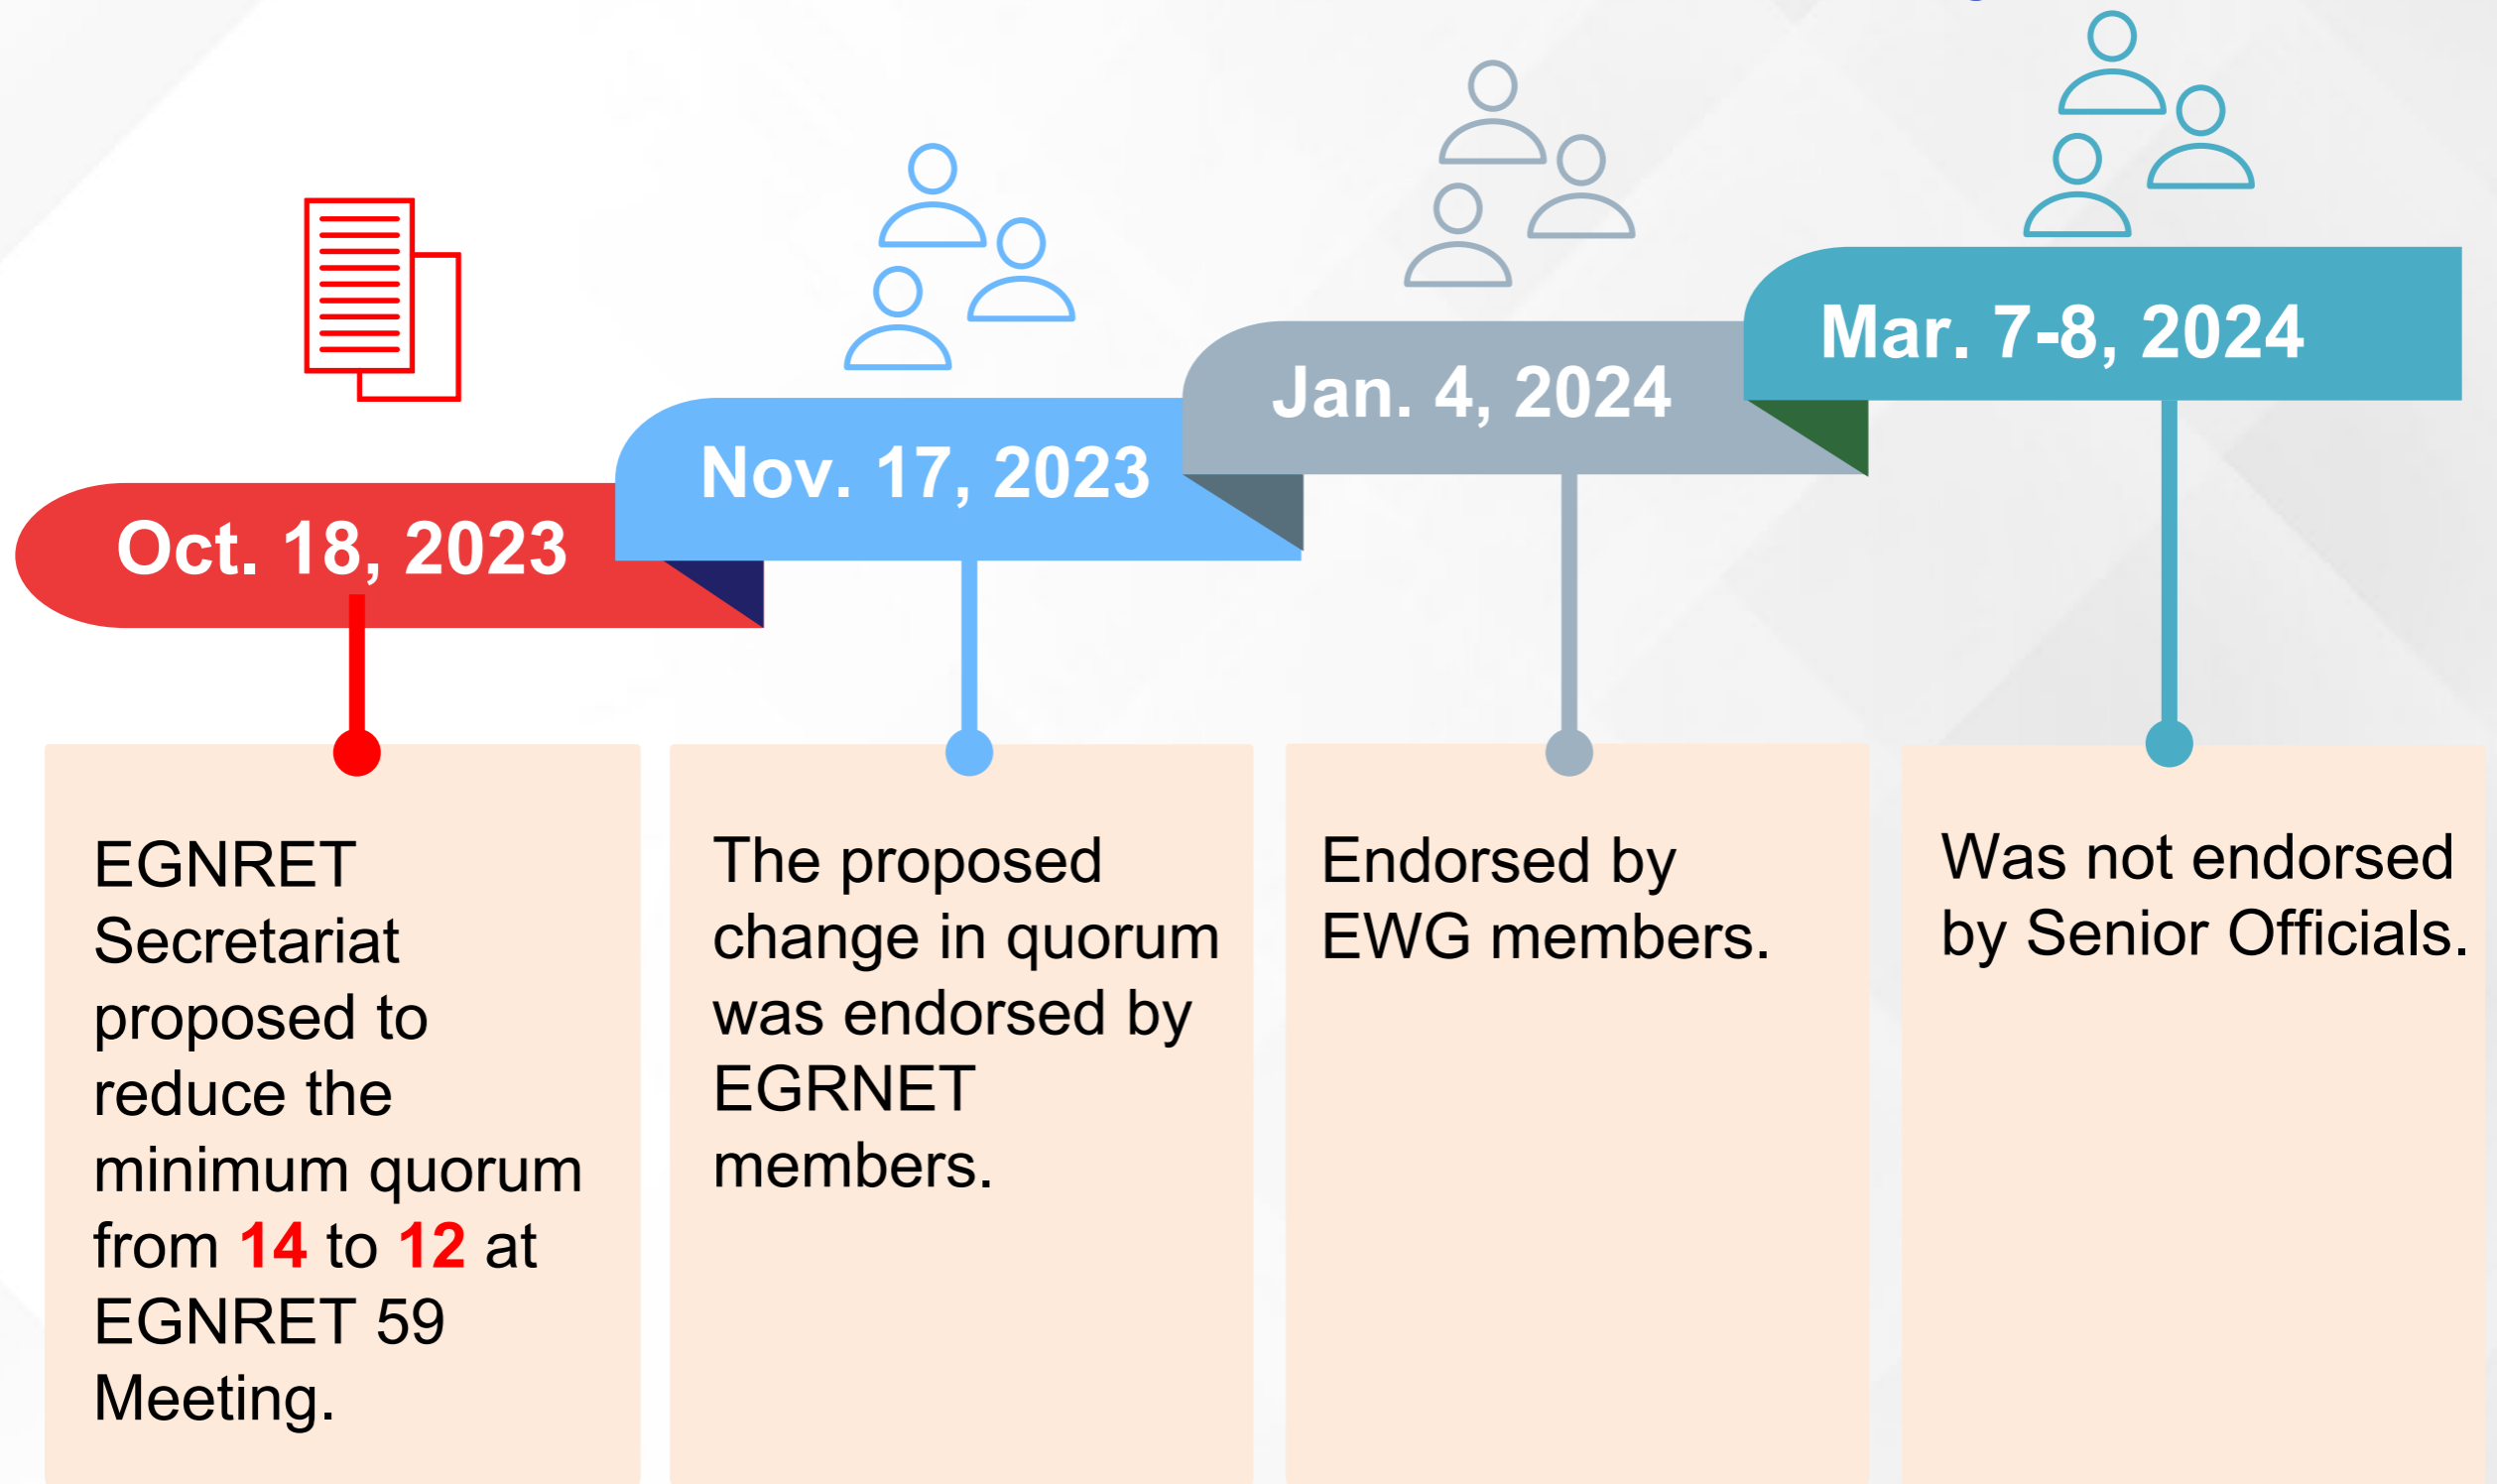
Oct. 18, 2023

Nov. 17, 2023

Jan. 4, 2024

Mar. 7-8, 2024

EGNRET Secretariat proposed to reduce the minimum quorum from 14 to 12 at EGNRET 59 Meeting.

The proposed change in quorum was endorsed by EGRNET members.

Endorsed by EWG members.

Was not endorsed by Senior Officials.